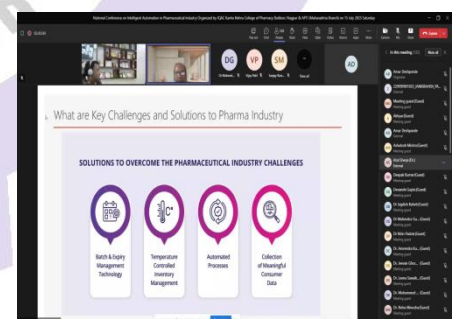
National Conference on Intelligent Automation in Pharmaceutical Industry Organized by IQAC Kamla Nehru College of Pharmacy Butibori, Nagpur & APTI (Maharashtra Branch) on 15 July 2023 Saturday

DG
VP
SM
AD

Leave

In this meeting
Mute all

What are Key Challenges and Solutions to Pharma Industry

SOLUTIONS TO OVERCOME THE PHARMACEUTICAL INDUSTRY CHALLENGES

Batch & Expiry Management Technology

Temperature Controlled Inventory Management

Automated Processes

Collection of Meaningful Consumer Data